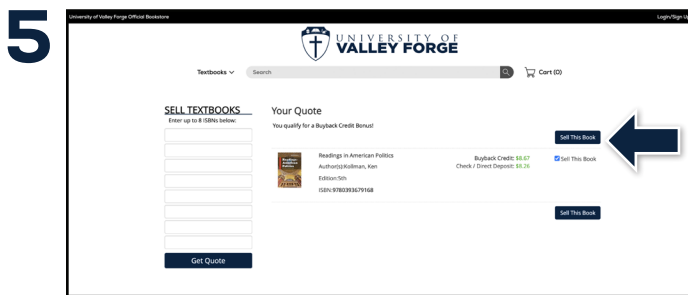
5

University of Valley Forge Official Bookstore

Login/Sign Up

UNIVERSITY OF VALLEY FORGE

Textbooks

Search

Cart (0)

SELL TEXTBOOKS
Enter up to 8 ISBNs below:

Get Quote

Your Quote
You qualify for a Buyback Credit Bonus!

Sell This Book

Readings in American Politics
Author(s):Kollman, Ken
Edition:5th
ISBN:9780393679168

Buyback Credit: $8.67
Check / Direct Deposit: $8.26

Sell This Book

Sell This Book